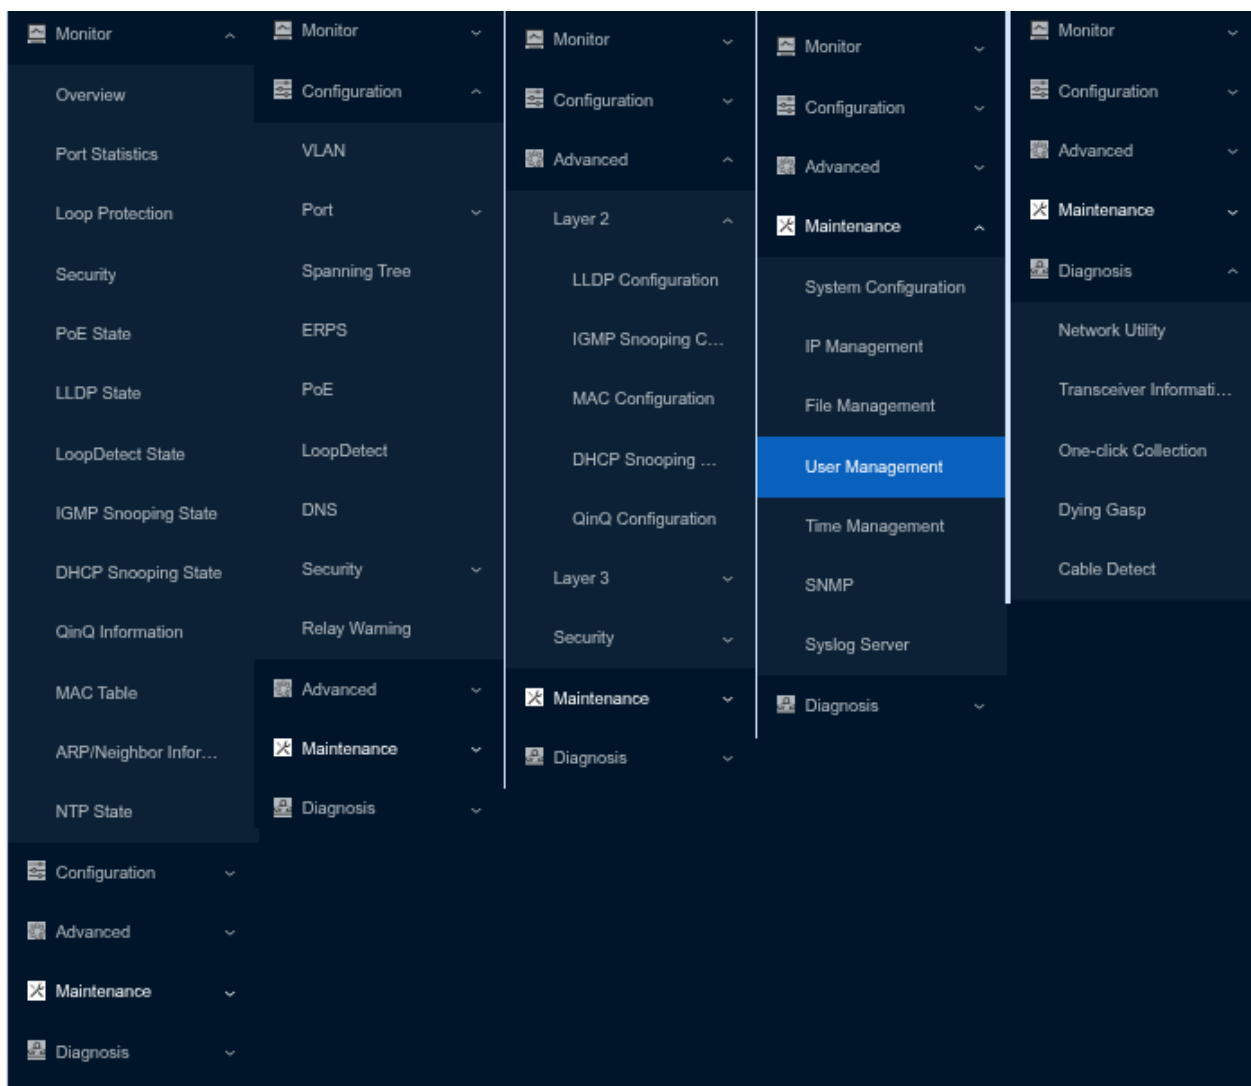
Monitor
Overview
Port Statistics
Loop Protection
Security
PoE State
LLDP State
LoopDetect State
IGMP Snooping State
DHCP Snooping State
QinQ Information
MAC Table
ARP/Neighbor Infor…
NTP State
Configuration
Advanced
Maintenance
Diagnosis

Monitor
Configuration
VLAN
Port
Spanning Tree
ERPS
PoE
LoopDetect
DNS
Security
Relay Warning
Advanced
Maintenance
Diagnosis

Monitor
Configuration
Advanced
Layer 2
LLDP Configuration
IGMP Snooping C…
MAC Configuration
DHCP Snooping …
QinQ Configuration
Layer 3
Security
Maintenance
Diagnosis

Monitor
Configuration
Advanced
Maintenance
System Configuration
IP Management
File Management
User Management
Time Management
SNMP
Syslog Server
Diagnosis

Monitor
Configuration
Advanced
Maintenance
Diagnosis
Network Utility
Transceiver Informati…
One-click Collection
Dying Gasp
Cable Detect